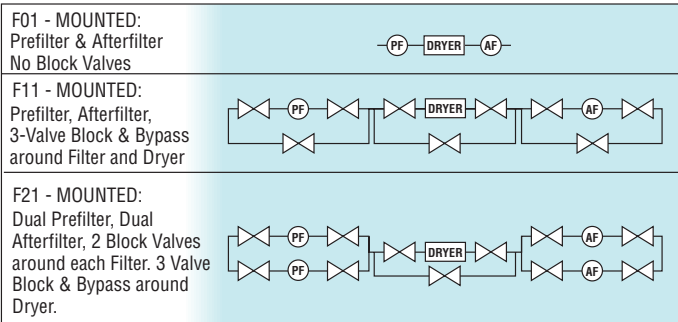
| | |
|---|---|
| F01 - MOUNTED: Prefilter & Afterfilter No Block Valves | PF DRYER AF |
| F11 - MOUNTED: Prefilter, Afterfilter, 3-Valve Block & Bypass around Filter and Dryer | PF DRYER AF |
| F21 - MOUNTED: Dual Prefilter, Dual Afterfilter, 2 Block Valves around each Filter. 3 Valve Block & Bypass around Dryer. | PF PF DRYER AF AF |